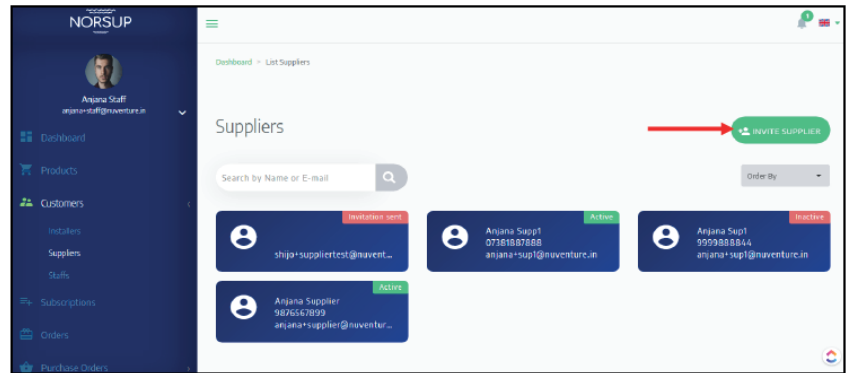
NORSUP

Anjana Staff
anjana+staff@nuventure.in

Dashboard

Products

Customers

Installers

Suppliers

Staffs

Subscriptions

Orders

Purchase Orders

1

Dashboard > List Suppliers

Suppliers

INVITE SUPPLIER

Search by Name or E-mail

Order By

Invitation sent
shija+suppliertest@nuvent...

Active
Anjana Supp1
07381887888
anjana+sup1@nuventure.in

Inactive
Anjana Sup1
9999888844
anjana+sup1@nuventure.in

Active
Anjana Supplier
9876567899
anjana+supplier@nuventur...